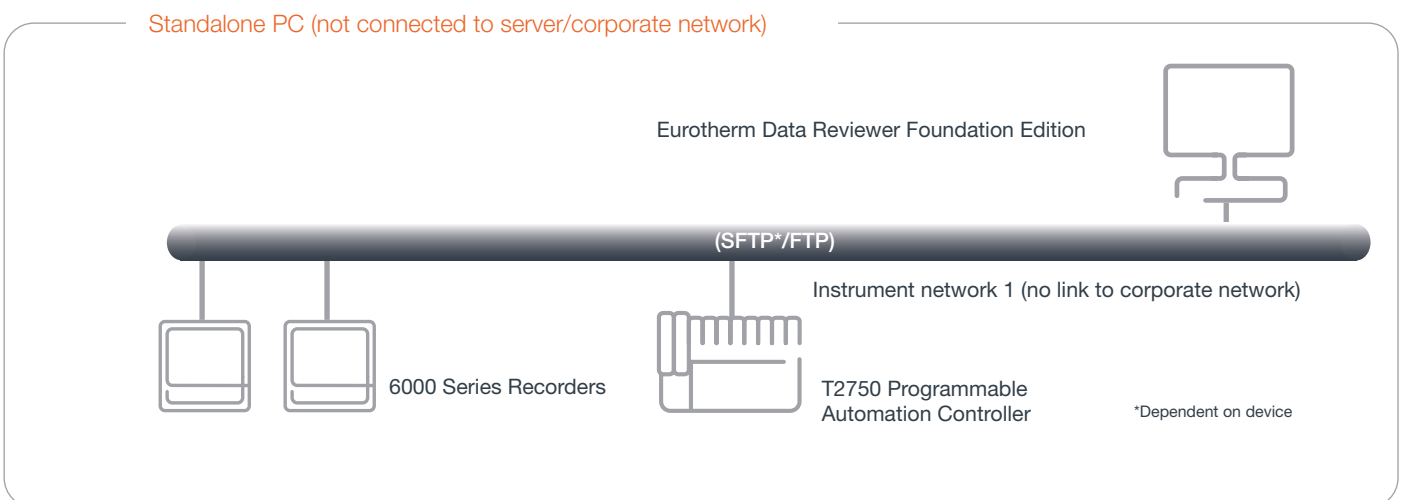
Standalone PC (not connected to server/corporate network)

Eurotherm Data Reviewer Foundation Edition

(SFTP*/FTP)

Instrument network 1 (no link to corporate network)

6000 Series Recorders

T2750 Programmable Automation Controller

*Dependent on device